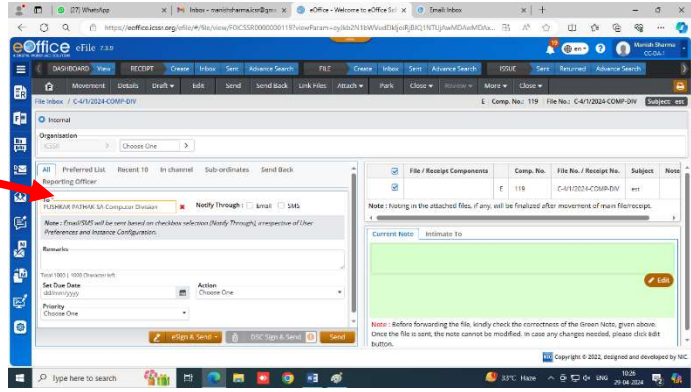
(27) WhatsApp
Inbox - manishsharma.icssr@gm
eOffice - Welcome to eOffice Sc
Email: Inbox
https://eoffice.icssr.org/efile/#/file/view/FOICSSR00000000119?viewParam=...
eOffice eFile 7.3.0
Manish Sharma CC-DA I
DASHBOARD View RECEIPT Create Inbox Sent Advance Search FILE Create Inbox Sent Advance Search ISSUE Sent Returned Advance Search
Movement Details Draft Edit Send Send Back Link Files Attach Park Close Reserve More Close
File Inbox C-4/1/2024-COMP-DIV
E Comp. No.: 119 File No.: C-4/1/2024-COMP-DIV Subject: est
Internal
Organisation
ICSSR
Choose One
All Preferred List Recent 10 In channel Sub-ordinates Send Back
Reporting Officer
To
PUSHKAR PATHAK SA Computer Division
Notify Through: Email SMS
Note: Email/SMS will be sent based on checkbox selection (Notify Through), irrespective of User Preferences and Instance Configuration.
Remarks
Total 1000 | 1000 Character left
Set Due Date
dd/mm/yyyy
Action
Choose One
Priority
Choose One
eSign & Send
DSC Sign & Send
Send
| | File / Receipt Components | | Comp. No. | File No. / Receipt No. | Subject | Note |
|---|---|---|---|---|---|---|
| | | E | 119 | C-4/1/2024-COMP-DIV | est | |
Note: Noting in the attached files, if any, will be finalized after movement of main file/receipt.
Current Note Intimate To
Edit
Note: Before forwarding the file, kindly check the correctness of the Green Note, given above. Once the file is sent, the note cannot be modified. In case any changes needed, please click Edit button.
Copyright © 2022, designed and developed by NIC.
Type here to search
33°C Haze ENG 10:26 29-04-2024